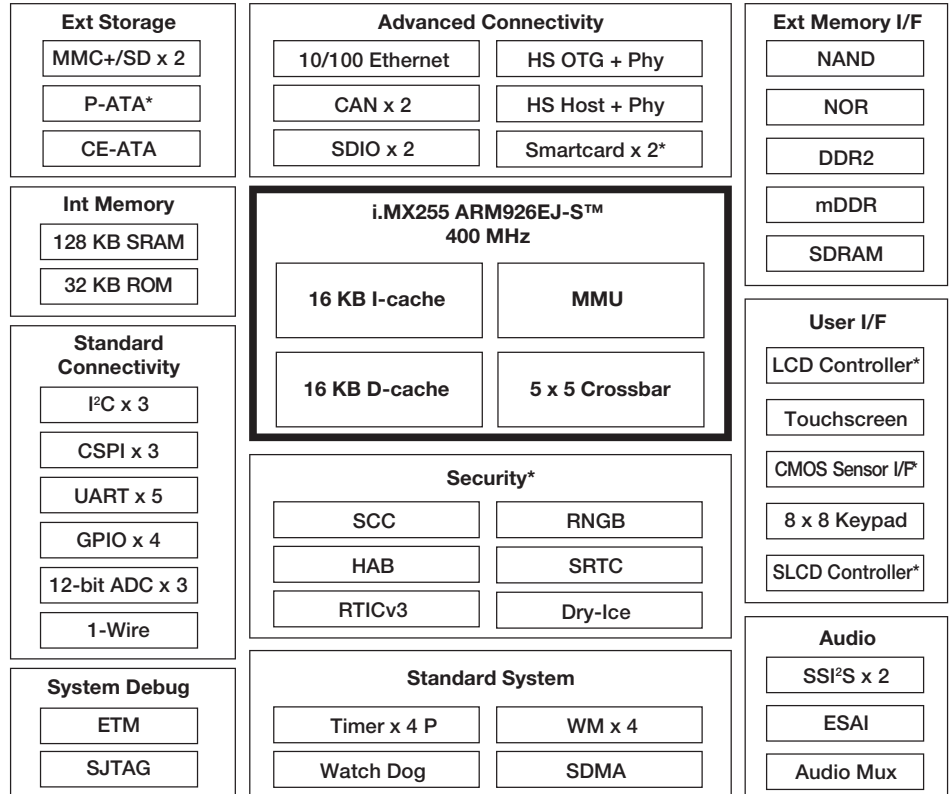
Ext Storage
MMC+/SD x 2
P-ATA*
CE-ATA

Int Memory
128 KB SRAM
32 KB ROM

Standard Connectivity
I$^2$C x 3
CSPI x 3
UART x 5
GPIO x 4
12-bit ADC x 3
1-Wire

System Debug
ETM
SJTAG

Advanced Connectivity
10/100 Ethernet
HS OTG + Phy
CAN x 2
HS Host + Phy
SDIO x 2
Smartcard x 2*

i.MX255 ARM926EJ-S™
400 MHz
16 KB I-cache
MMU
16 KB D-cache
5 x 5 Crossbar

Security*
SCC
RNGB
HAB
SRTC
RTICv3
Dry-Ice

Standard System
Timer x 4 P
WM x 4
Watch Dog
SDMA

Ext Memory I/F
NAND
NOR
DDR2
mDDR
SDRAM

User I/F
LCD Controller*
Touchscreen
CMOS Sensor I/F*
8 x 8 Keypad
SLCD Controller*

Audio
SSI$^2$S x 2
ESAI
Audio Mux